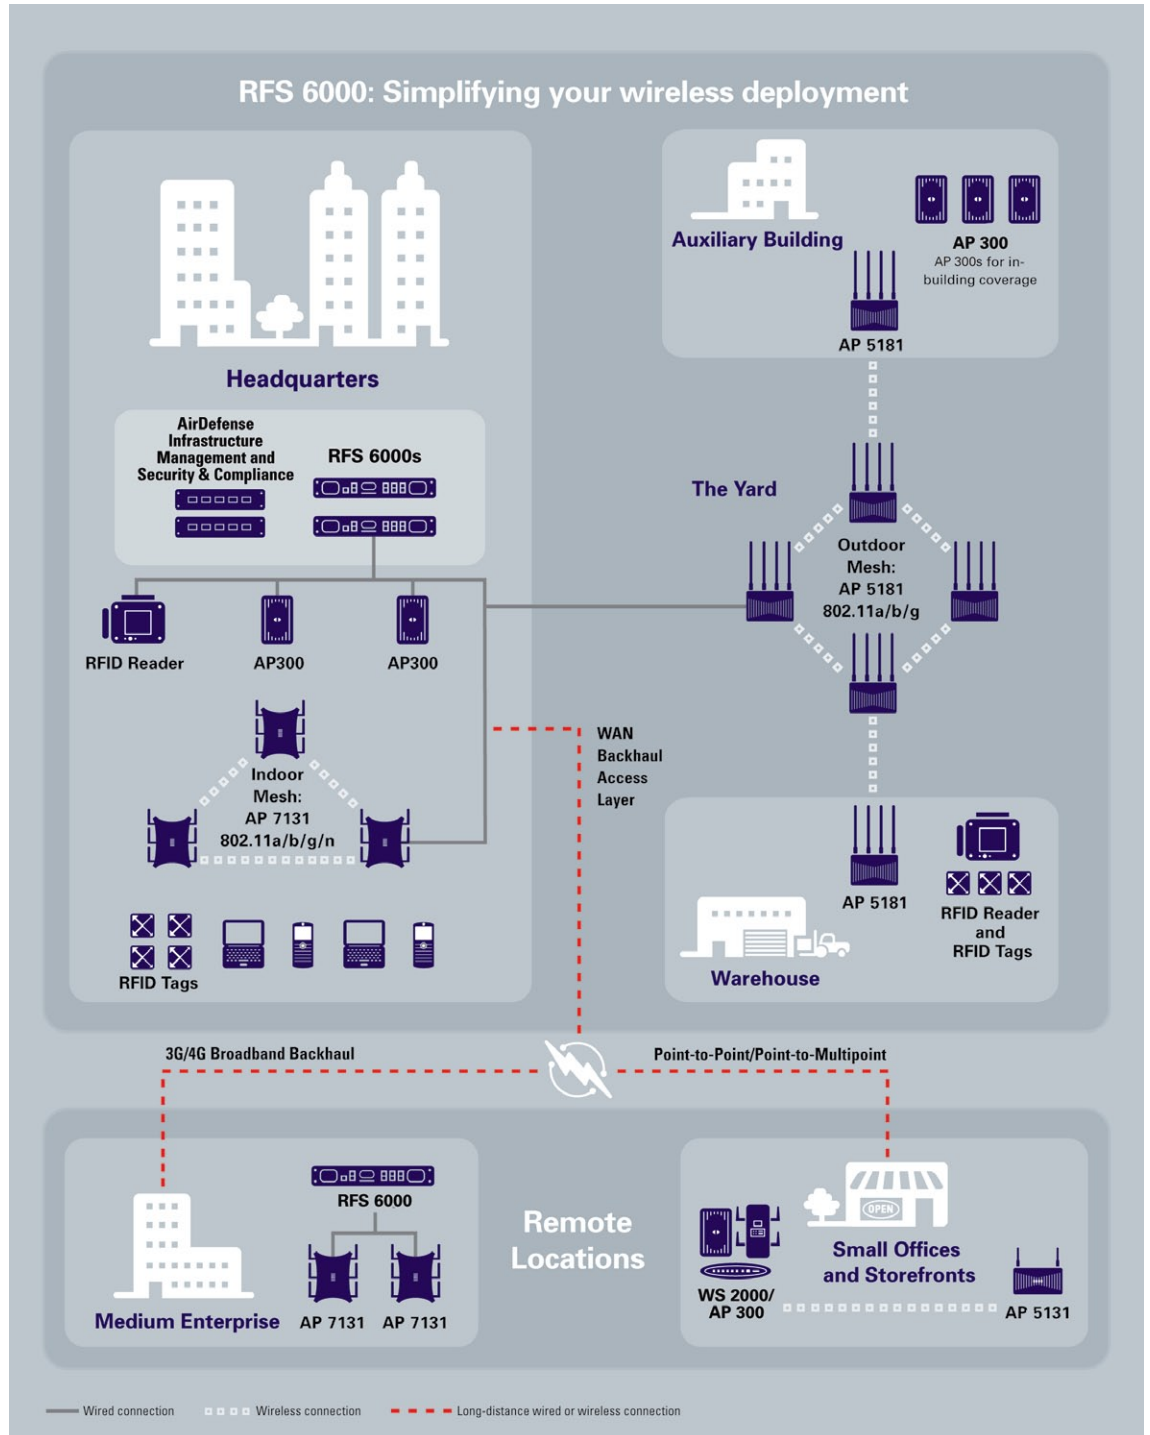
RFS 6000: Simplifying your wireless deployment

Headquarters

AirDefense Infrastructure Management and Security & Compliance

RFS 6000s

RFID Reader

AP300

AP300

Indoor Mesh: AP 7131 802.11a/b/g/n

RFID Tags

Auxiliary Building

AP 300
AP 300s for in-building coverage

AP 5181

The Yard

Outdoor Mesh: AP 5181 802.11a/b/g

WAN Backhaul Access Layer

AP 5181

RFID Reader and RFID Tags

Warehouse

3G/4G Broadband Backhaul

Point-to-Point/Point-to-Multipoint

RFS 6000

Medium Enterprise

AP 7131

AP 7131

Remote Locations

OPEN

Small Offices and Storefronts

WS 2000/ AP 300

AP 5131

Wired connection

Wireless connection

Long-distance wired or wireless connection